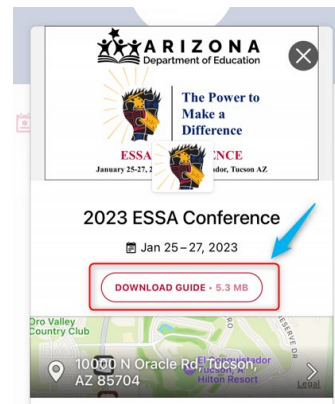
ARIZONA
Department of Education

The Power to Make a Difference

ESSA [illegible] NCE
January 25-27, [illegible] ador, Tucson AZ

2023 ESSA Conference

Jan 25–27, 2023

DOWNLOAD GUIDE • 5.3 MB

Oro Valley Country Club

10000 N Oracle Rd Tucson, AZ 85704

El Conquistador Tucson, A Hilton Resort

Legal